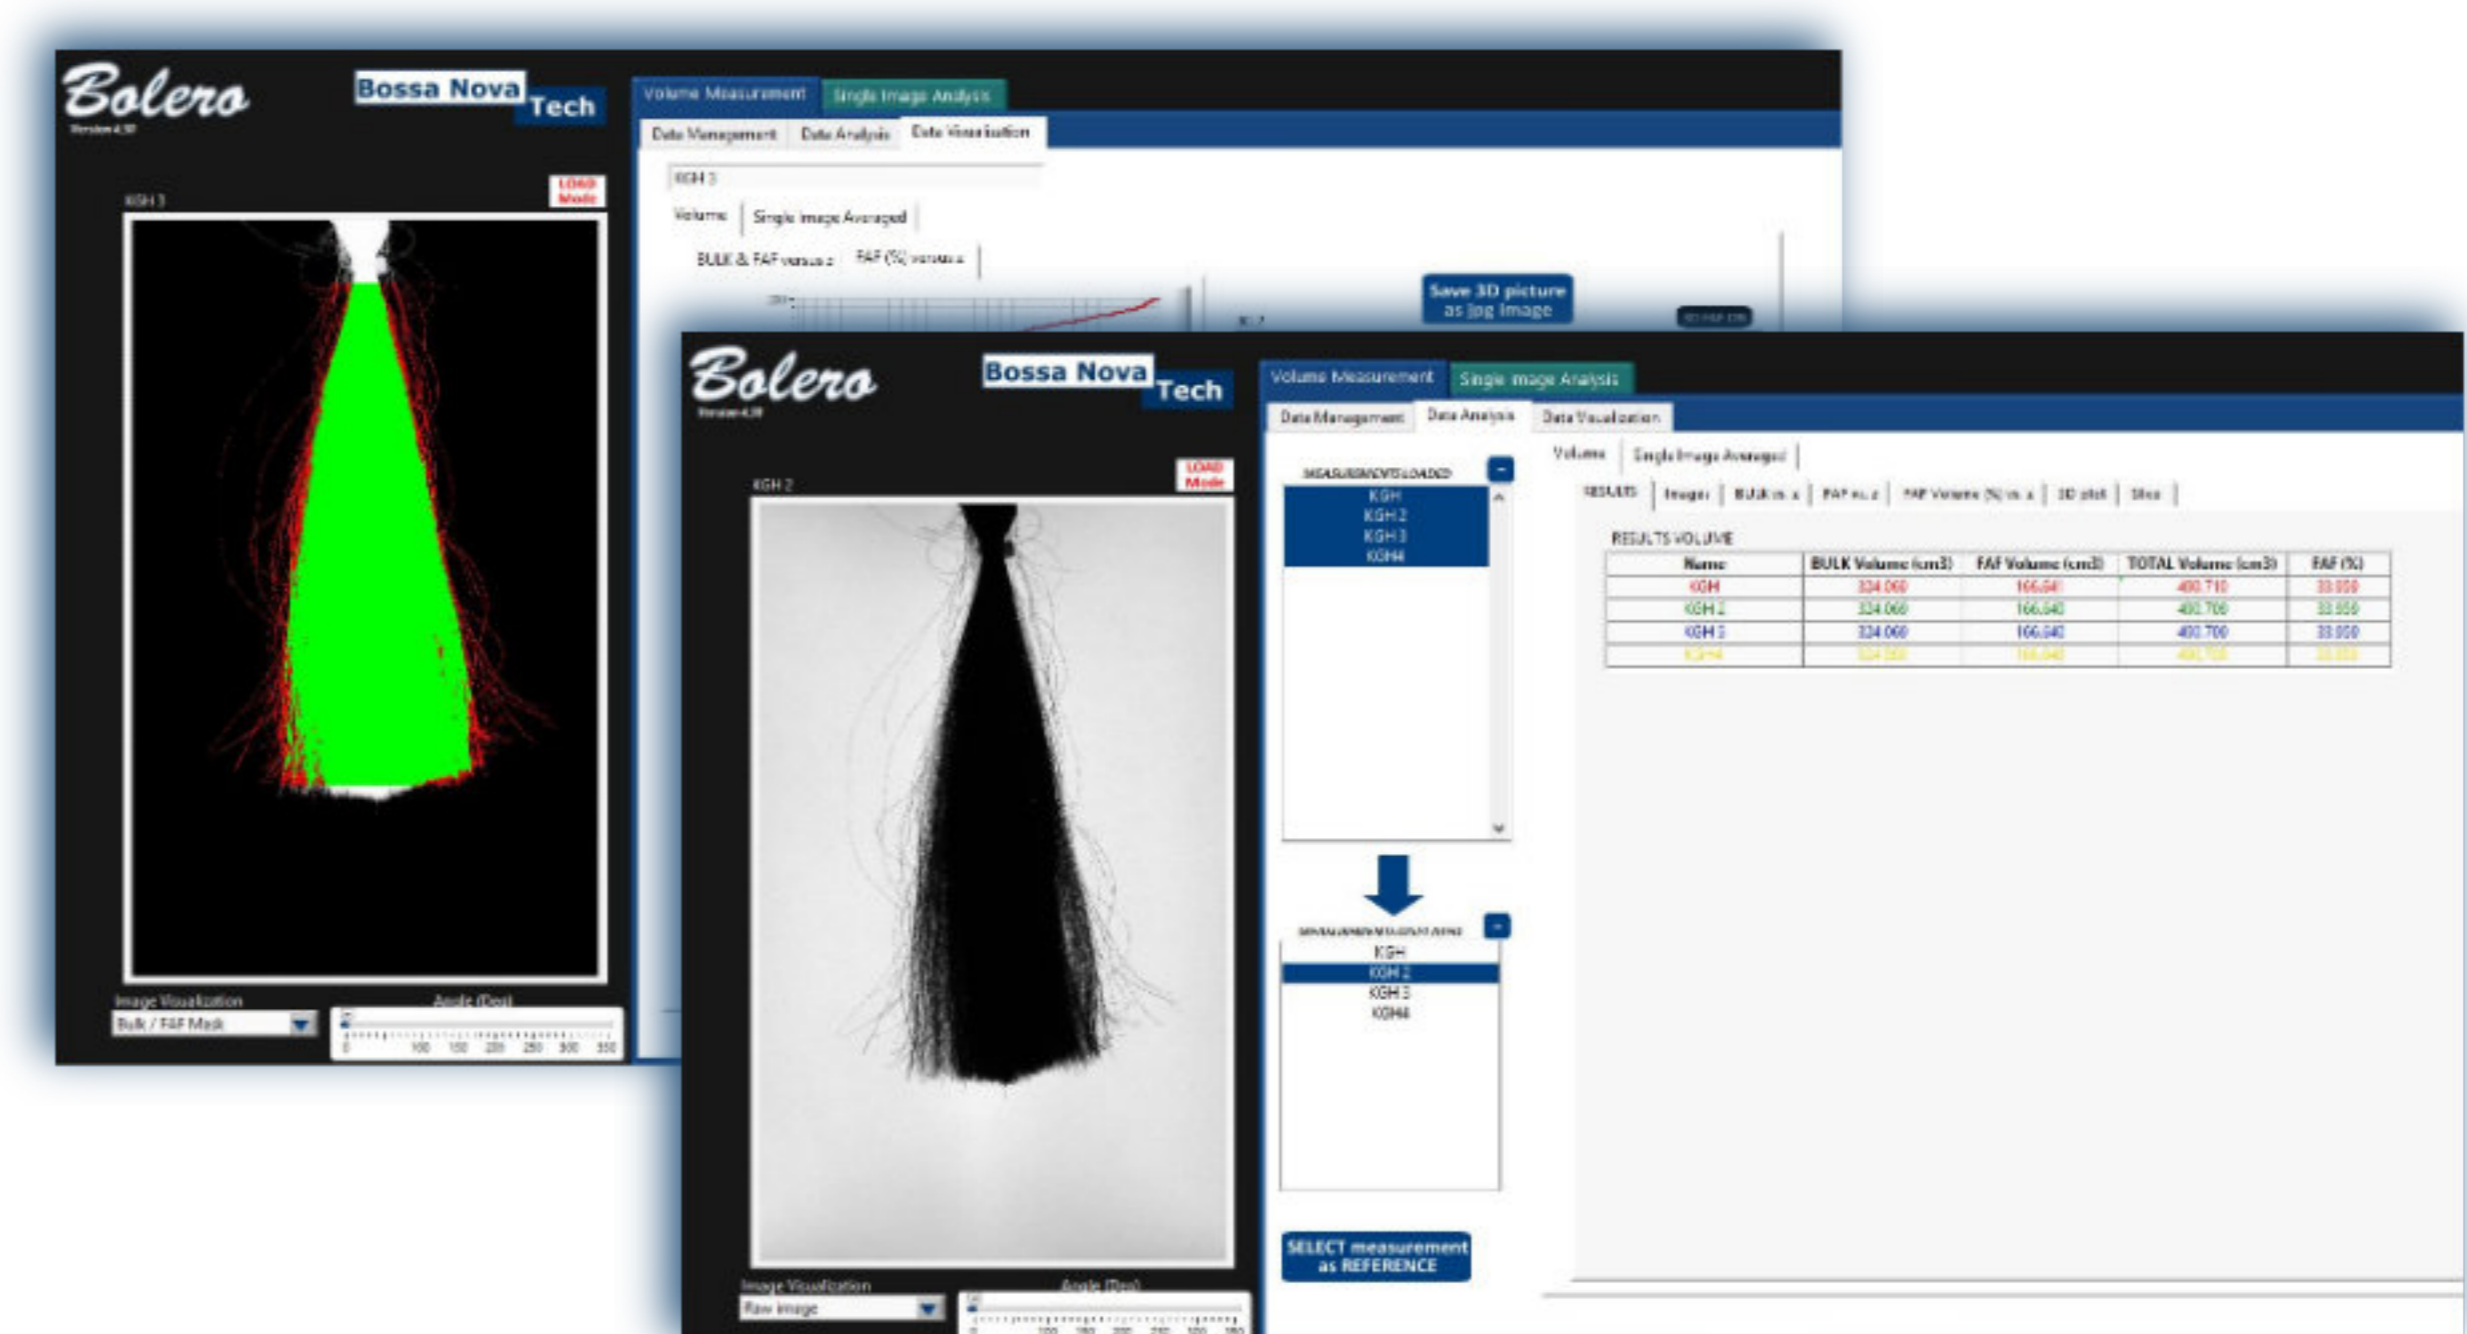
Bolero
Version 4.30
Bossa Nova Tech
Volume Measurement
Single Image Analysis
Data Management
Data Analysis
Data Visualization
KGH 3
Volume
Single Image Averaged
BULK & FAF versus z
FAF (%) versus z
Save 3D picture as jpg image
KGH 3
LOAD Mode
Image Visualization
Bulk / FAF Mask
Angle (Deg)
0 100 150 200 250 300 350

Bolero
Version 4.30
Bossa Nova Tech
Volume Measurement
Single Image Analysis
Data Management
Data Analysis
Data Visualization
KGH 2
LOAD Mode
MEASUREMENTS LOADED
KGH
KGH 2
KGH 3
KGH4
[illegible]
KGH
KGH 2
KGH 3
KGH4
SELECT measurement as REFERENCE
Volume
Single Image Averaged
RESULTS
Images
BULK vs. z
FAF vs. z
FAF Volume (%) vs. z
3D plot
Slice
RESULTS VOLUME

| Name | BULK Volume (cm3) | FAF Volume (cm3) | TOTAL Volume (cm3) | FAF (%) |
|---|---|---|---|---|
| KGH | 324.060 | 166.640 | 490.710 | 33.959 |
| KGH 2 | 324.060 | 166.640 | 490.700 | 33.959 |
| KGH 3 | 324.060 | 166.640 | 490.700 | 33.959 |
| KGH4 | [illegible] | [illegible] | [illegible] | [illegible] |

Image Visualization
Raw image
Angle (Deg)